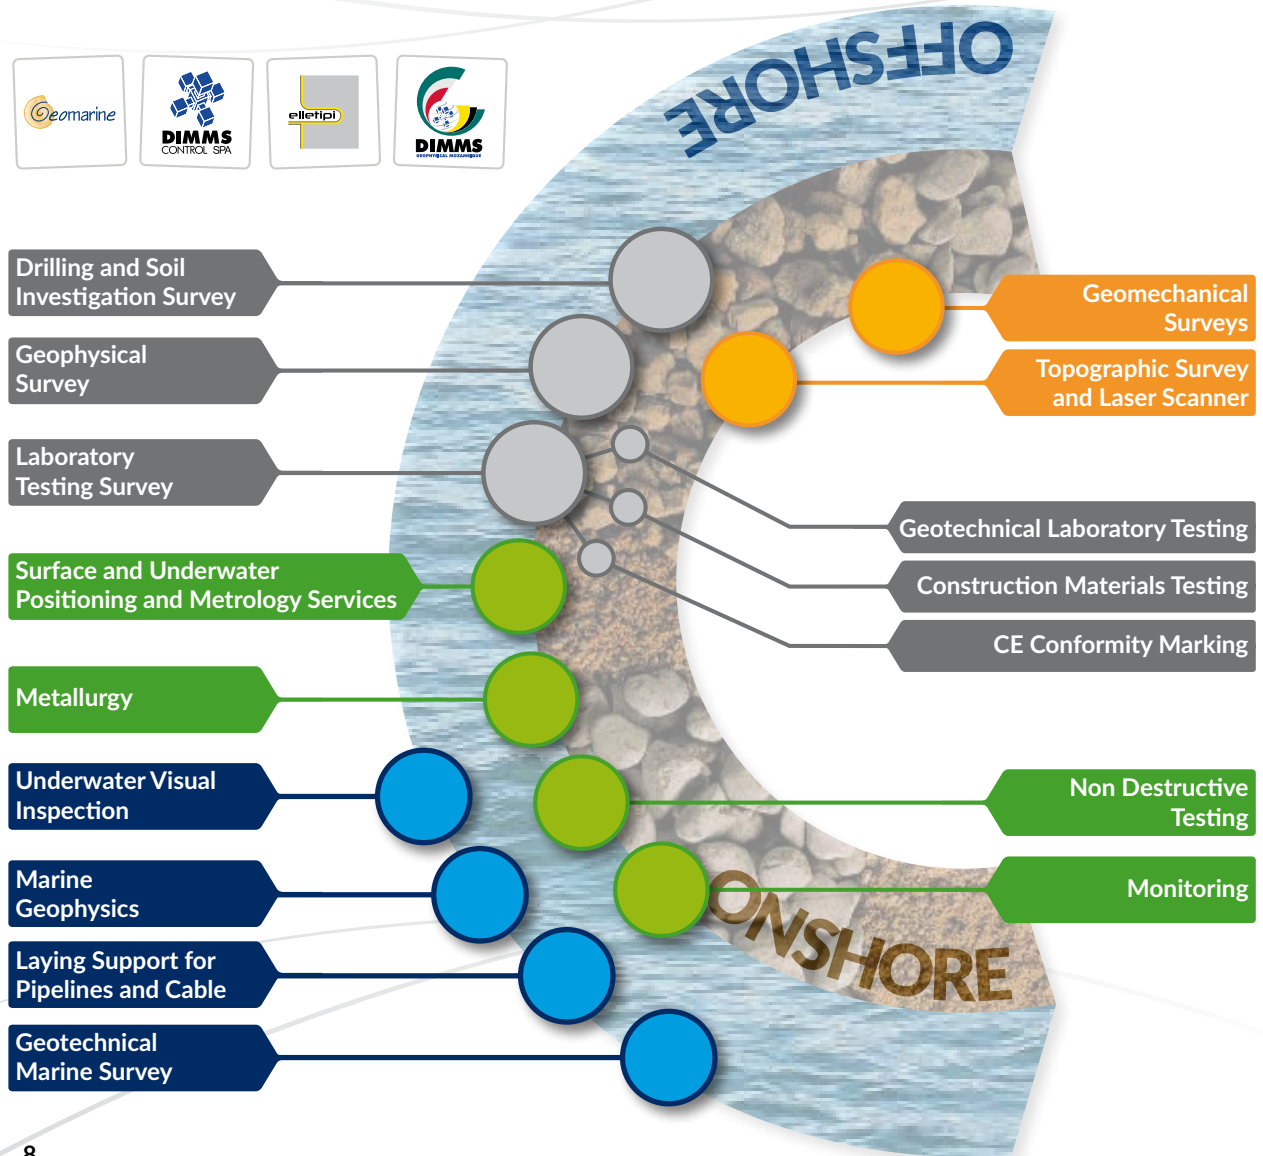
Geomarine

DIMMS CONTROL SPA

elletipi

DIMMS GEOPHYSICAL MOZAMBIQUE

OFFSHORE

Drilling and Soil Investigation Survey

Geophysical Survey

Laboratory Testing Survey

Surface and Underwater Positioning and Metrology Services

Metallurgy

Underwater Visual Inspection

Marine Geophysics

Laying Support for Pipelines and Cable

Geotechnical Marine Survey

Geomechanical Surveys

Topographic Survey and Laser Scanner

Geotechnical Laboratory Testing

Construction Materials Testing

CE Conformity Marking

Non Destructive Testing

Monitoring

ONSHORE

8